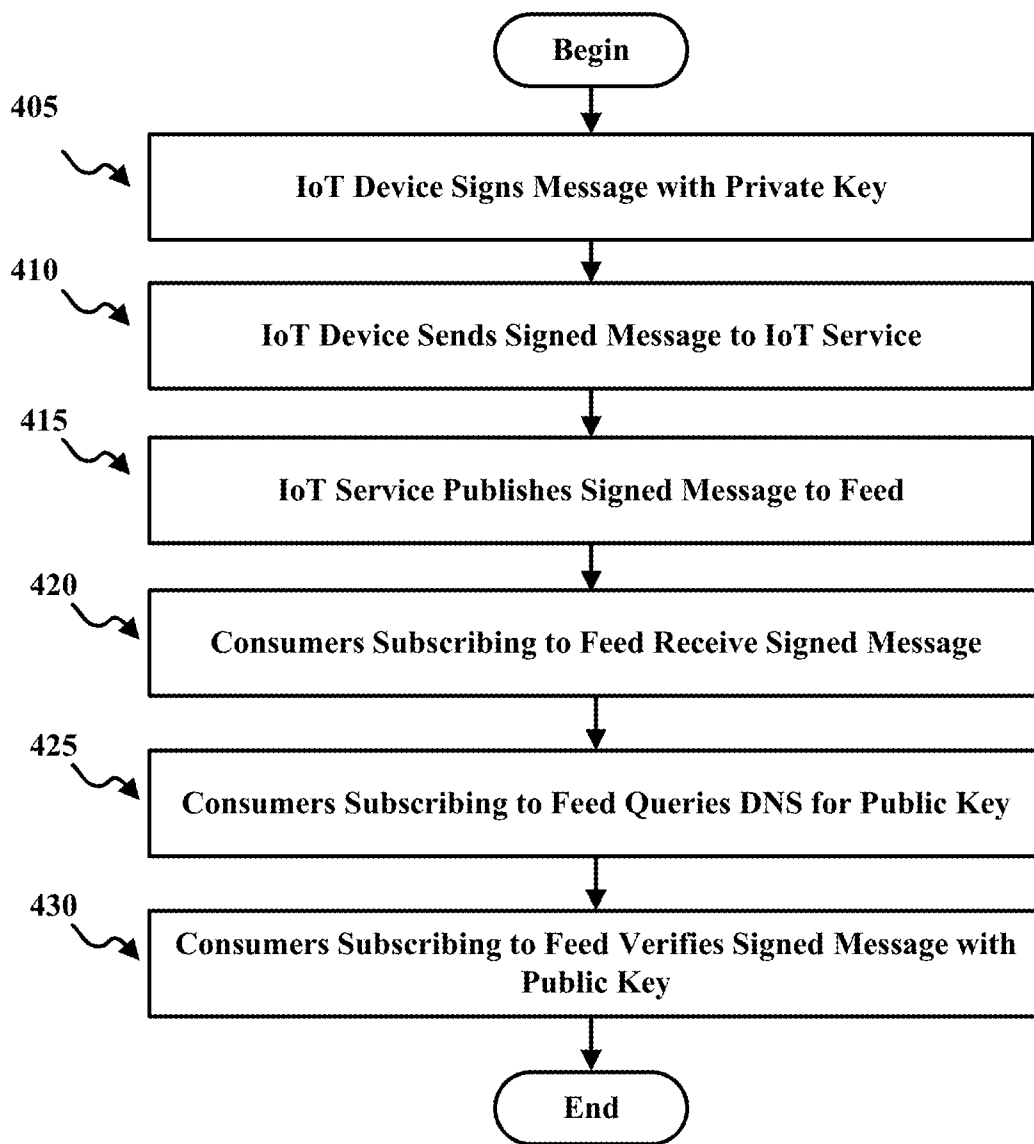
Begin

405

IoT Device Signs Message with Private Key

410

IoT Device Sends Signed Message to IoT Service

415

IoT Service Publishes Signed Message to Feed

420

Consumers Subscribing to Feed Receive Signed Message

425

Consumers Subscribing to Feed Queries DNS for Public Key

430

Consumers Subscribing to Feed Verifies Signed Message with Public Key

End